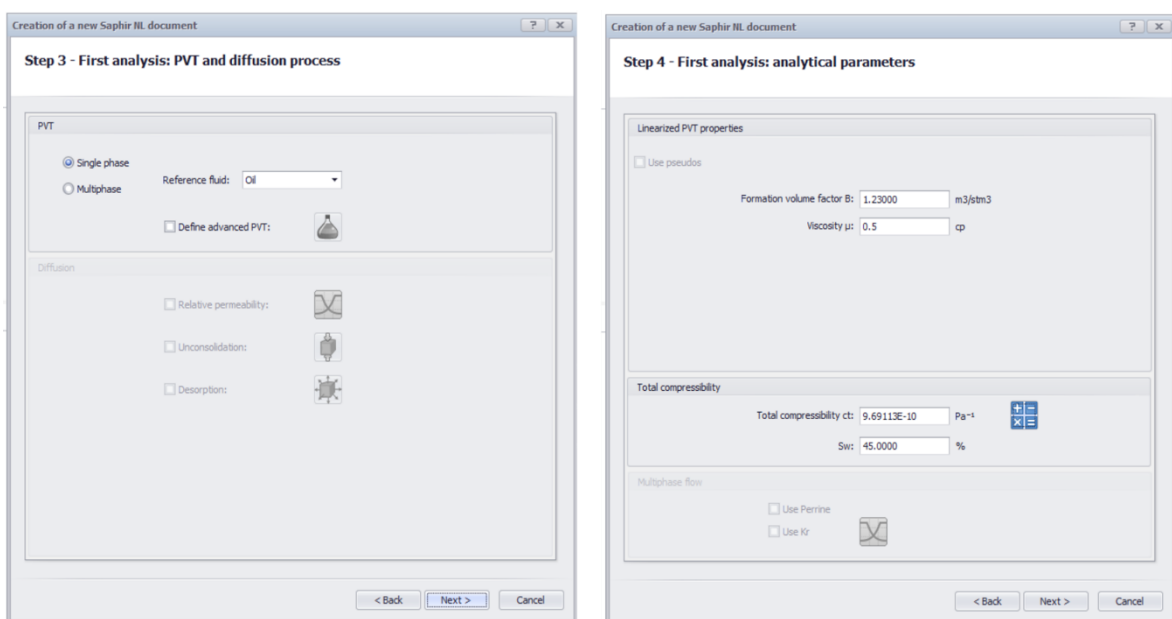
Creation of a new Saphir NL document

?

X

Step 3 - First analysis: PVT and diffusion process

PVT

Single phase

Multiphase

Reference fluid: Oil

Define advanced PVT:

Diffusion

Relative permeability:

Unconsolidation:

Desorption:

< Back

Next >

Cancel

Creation of a new Saphir NL document

?

X

Step 4 - First analysis: analytical parameters

Linearized PVT properties

Use pseudos

Formation volume factor B: 1.23000 m3/stm3

Viscosity µ: 0.5 cp

Total compressibility

Total compressibility ct: 9.69113E-10 Pa⁻¹

Sw: 45.0000 %

Multiphase flow

Use Perrine

Use Kr

< Back

Next >

Cancel